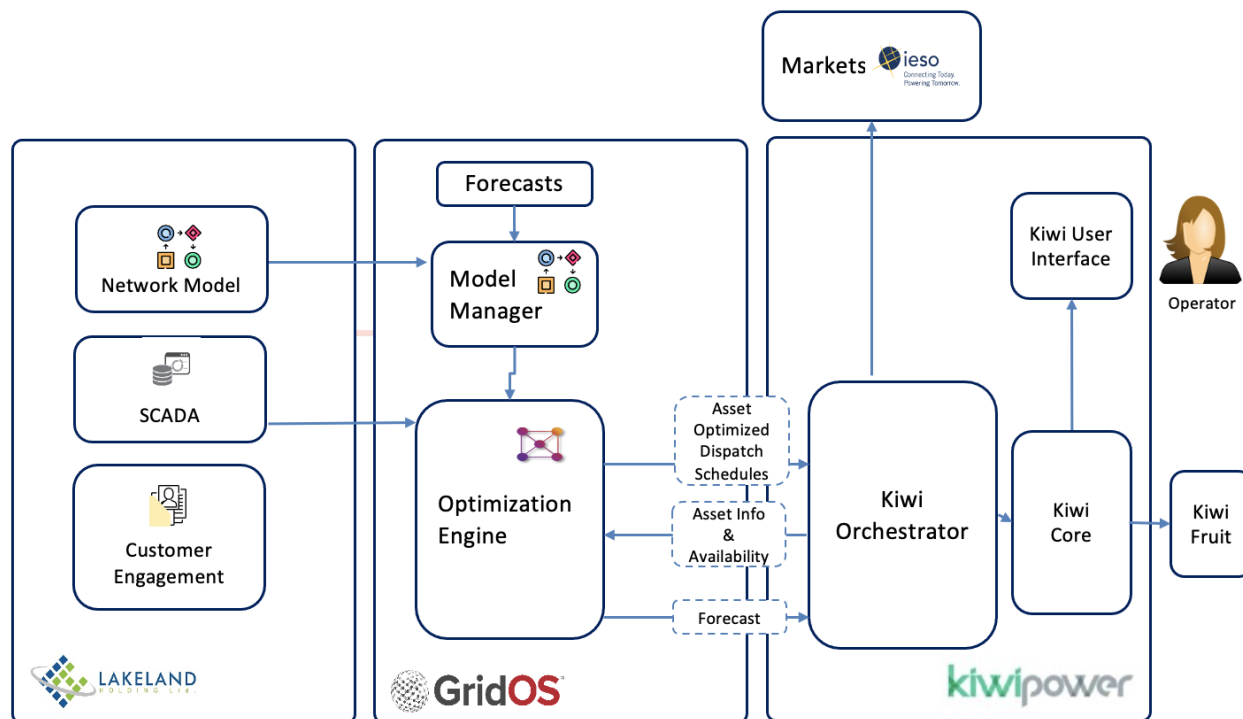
Markets ieso Connecting Today. Powering Tomorrow.

Network Model

SCADA

Customer Engagement

LAKELAND HOLDING LTD.

Forecasts

Model Manager

Optimization Engine

GridOS

Asset Optimized Dispatch Schedules

Asset Info & Availability

Forecast

Kiwi Orchestrator

Kiwi User Interface

Kiwi Core

Operator

Kiwi Fruit

kiwipower